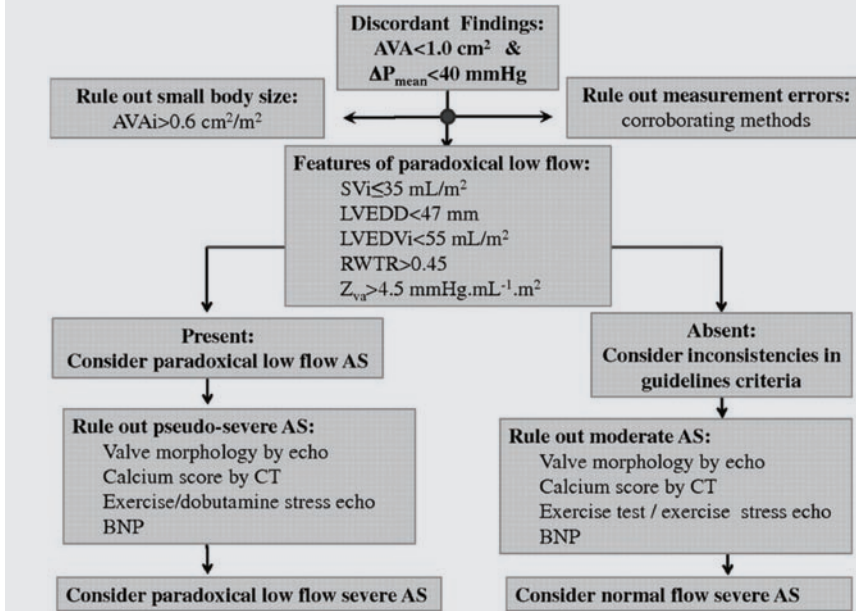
Discordant Findings:
AVA<1.0 cm$^2$ &
$\Delta P_{mean}$<40 mmHg

Rule out small body size:
AVAi>0.6 cm$^2$/m$^2$

Rule out measurement errors:
corroborating methods

Features of paradoxical low flow:
SVi≤35 mL/m$^2$
LVEDD<47 mm
LVEDVi<55 mL/m$^2$
RWTR>0.45
$Z_{va}$>4.5 mmHg.mL$^{-1}$.m$^2$

Present:
Consider paradoxical low flow AS

Rule out pseudo-severe AS:
Valve morphology by echo
Calcium score by CT
Exercise/dobutamine stress echo
BNP

Consider paradoxical low flow severe AS

Absent:
Consider inconsistencies in guidelines criteria

Rule out moderate AS:
Valve morphology by echo
Calcium score by CT
Exercise test / exercise stress echo
BNP

Consider normal flow severe AS